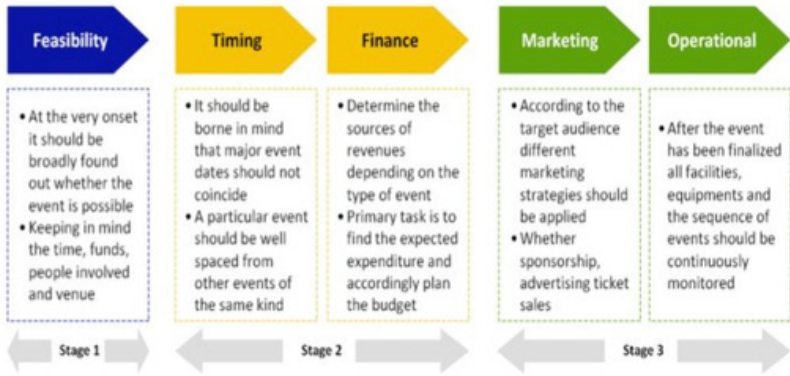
Feasibility

• At the very onset it should be broadly found out whether the event is possible
• Keeping in mind the time, funds, people involved and venue

Timing

• It should be borne in mind that major event dates should not coincide
• A particular event should be well spaced from other events of the same kind

Finance

• Determine the sources of revenues depending on the type of event
• Primary task is to find the expected expenditure and accordingly plan the budget

Marketing

• According to the target audience different marketing strategies should be applied
• Whether sponsorship, advertising ticket sales

Operational

• After the event has been finalized all facilities, equipments and the sequence of events should be continuously monitored

Stage 1

Stage 2

Stage 3